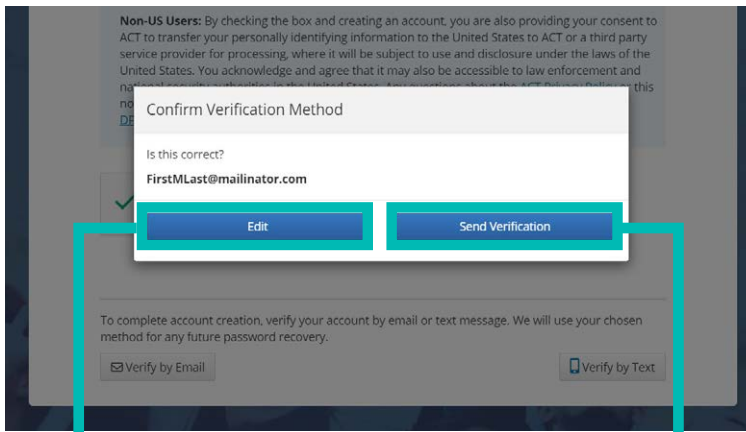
**Non-US Users:** By checking the box and creating an account, you are also providing your consent to ACT to transfer your personally identifying information to the United States to ACT or a third party service provider for processing, where it will be subject to use and disclosure under the laws of the United States. You acknowledge and agree that it may also be accessible to law enforcement and na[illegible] this no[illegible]
DP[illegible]

Confirm Verification Method

Is this correct?

**FirstMLast@mailinator.com**

Edit

Send Verification

To complete account creation, verify your account by email or text message. We will use your chosen method for any future password recovery.

Verify by Email

Verify by Text